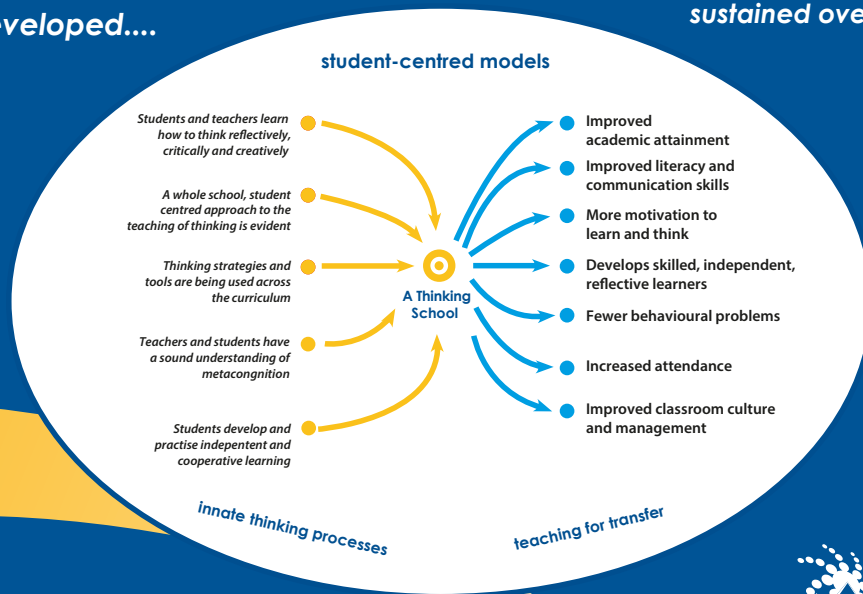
eveloped....

sustained ove

student-centred models

Students and teachers learn how to think reflectively, critically and creatively

A whole school, student centred approach to the teaching of thinking is evident

Thinking strategies and tools are being used across the curriculum

Teachers and students have a sound understanding of metacongnition

Students develop and practise indepentent and cooperative learning

A Thinking School

Improved academic attainment

Improved literacy and communication skills

More motivation to learn and think

Develops skilled, independent, reflective learners

Fewer behavioural problems

Increased attendance

Improved classroom culture and management

innate thinking processes

teaching for transfer